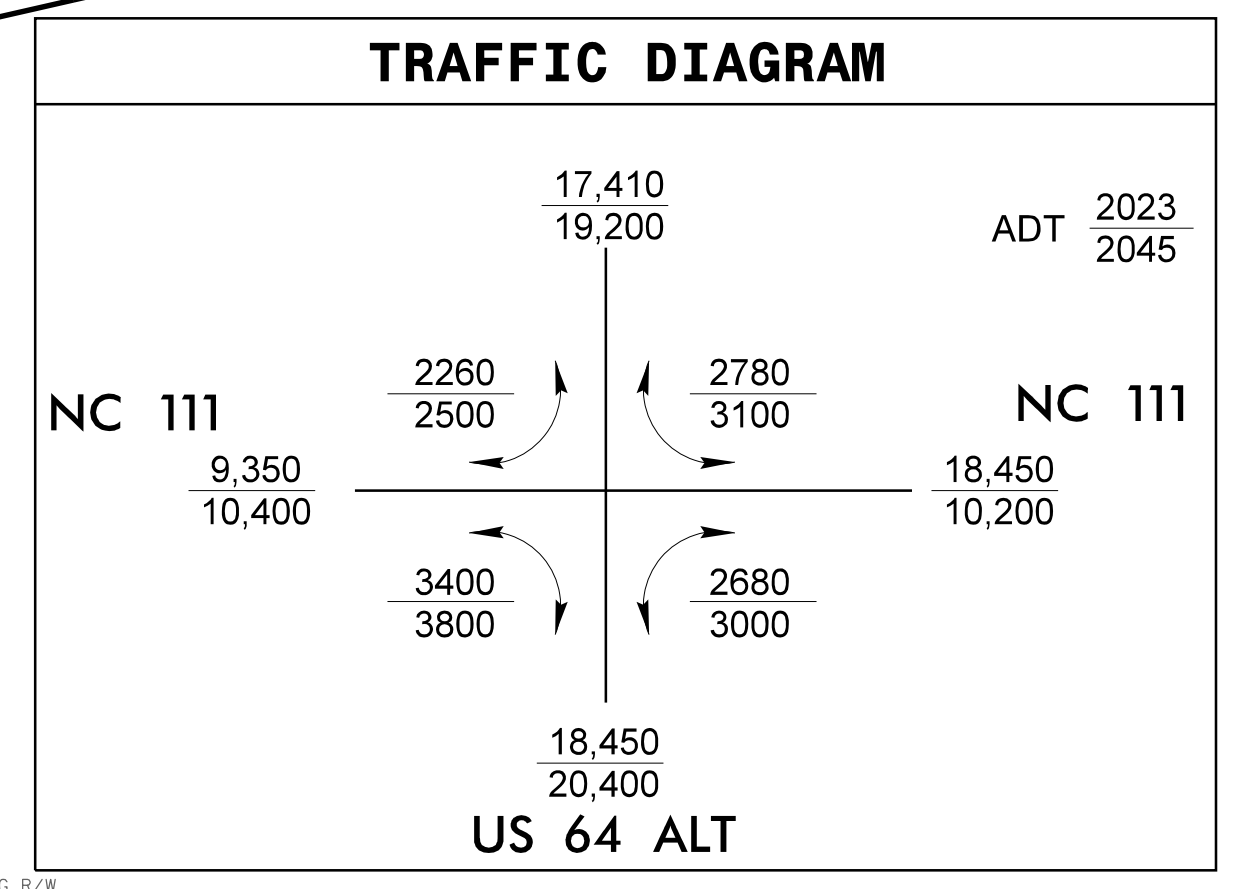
TRAFFIC DIAGRAM

$\frac{17,410}{19,200}$

ADT $\frac{2023}{2045}$

$\frac{2260}{2500}$

$\frac{2780}{3100}$

NC 111

NC 111

$\frac{9,350}{10,400}$

$\frac{18,450}{10,200}$

$\frac{3400}{3800}$

$\frac{2680}{3000}$

$\frac{18,450}{20,400}$

US 64 ALT

G R/W